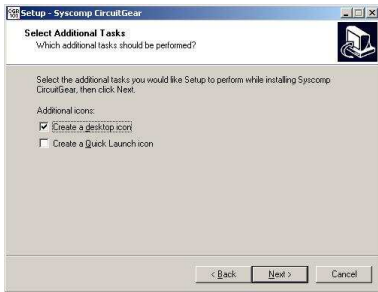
Setup - Syscomp CircuitGear

Select Additional Tasks
Which additional tasks should be performed?

Select the additional tasks you would like Setup to perform while installing Syscomp CircuitGear, then click Next.

Additional icons:

Create a desktop icon

Create a Quick Launch icon

< Back Next > Cancel